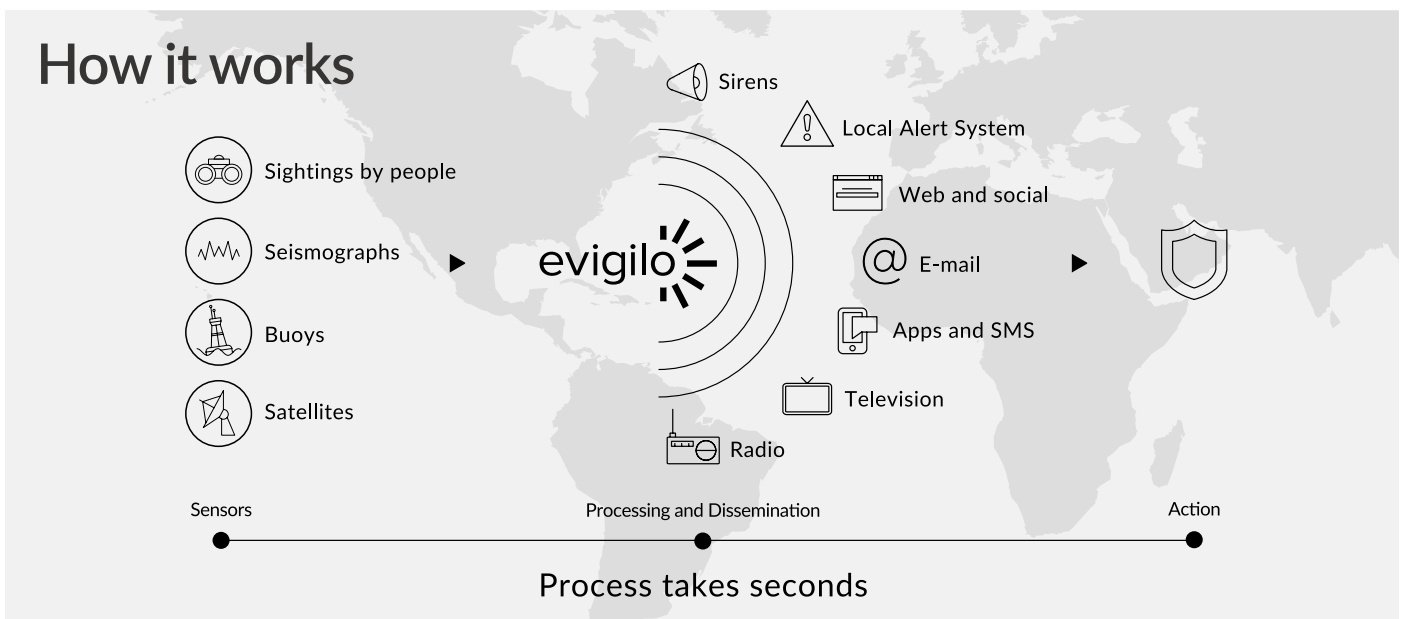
How it works

Sightings by people

Seismographs

Buoys

Satellites

evigilo

Sirens

Local Alert System

Web and social

E-mail

Apps and SMS

Television

Radio

Sensors

Processing and Dissemination

Action

Process takes seconds